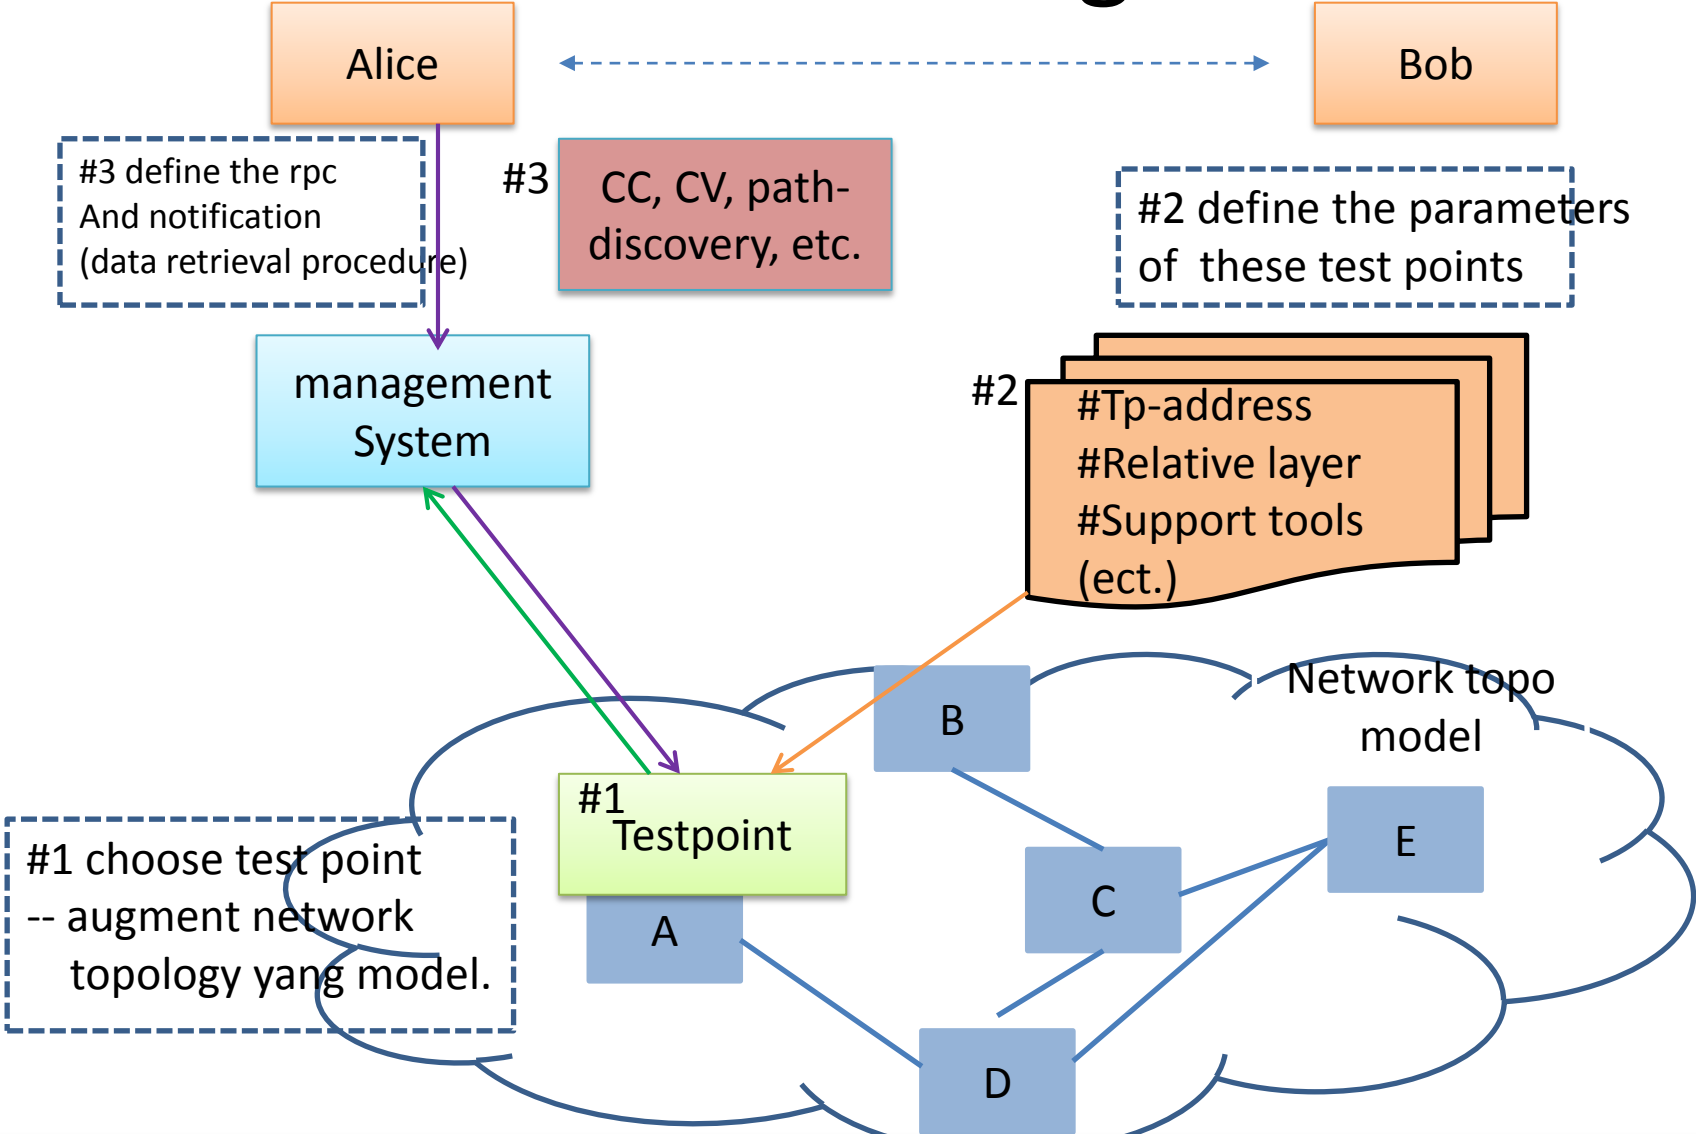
Alice

Bob

#3 define the rpc
And notification
(data retrieval procedure)

#3

CC, CV, path-discovery, etc.

#2 define the parameters of these test points

management System

#2

#Tp-address
#Relative layer
#Support tools
(ect.)

Network topo model

B

#1
Testpoint

E

C

#1 choose test point
-- augment network topology yang model.

A

D